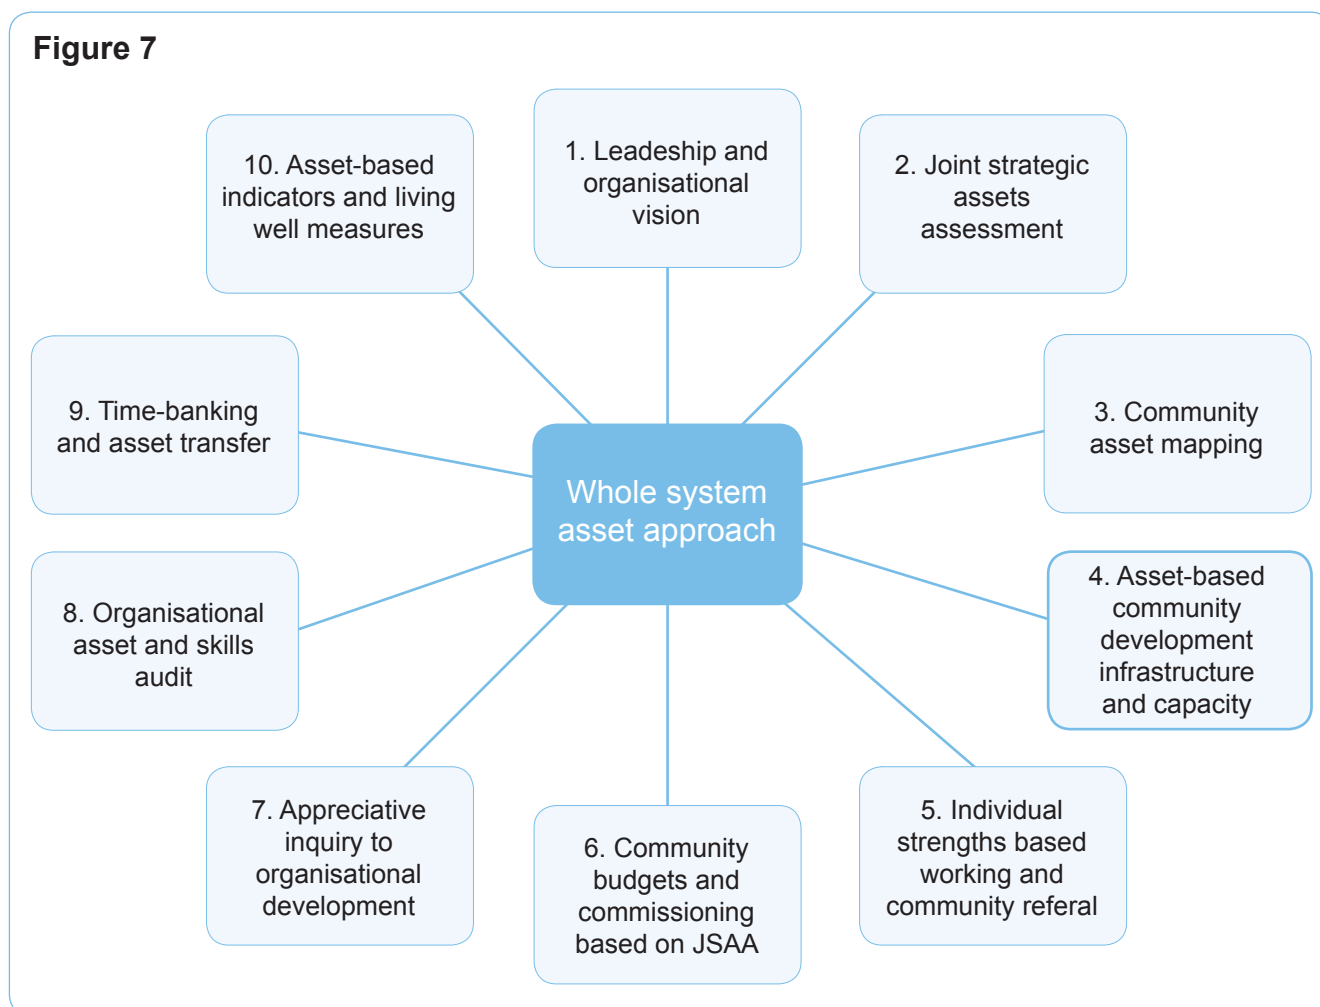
Figure 7

10. Asset-based indicators and living well measures

1. Leadership and organisational vision

2. Joint strategic assets assessment

9. Time-banking and asset transfer

Whole system asset approach

3. Community asset mapping

8. Organisational asset and skills audit

4. Asset-based community development infrastructure and capacity

7. Appreciative inquiry to organisational development

6. Community budgets and commissioning based on JSAA

5. Individual strengths based working and community referal